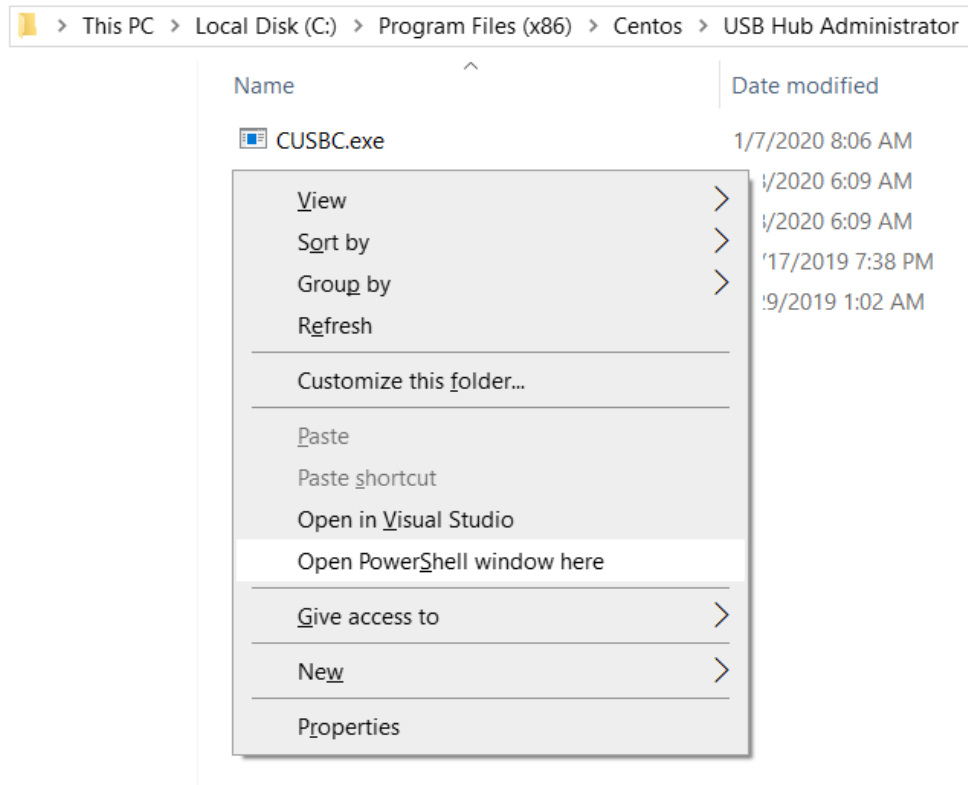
> This PC > Local Disk (C:) > Program Files (x86) > Centos > USB Hub Administrator

Name

Date modified

CUSBC.exe

1/7/2020 8:06 AM

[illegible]/2020 6:09 AM

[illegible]/2020 6:09 AM

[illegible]17/2019 7:38 PM

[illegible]9/2019 1:02 AM

View

Sort by

Group by

Refresh

Customize this folder...

Paste

Paste shortcut

Open in Visual Studio

Open PowerShell window here

Give access to

New

Properties